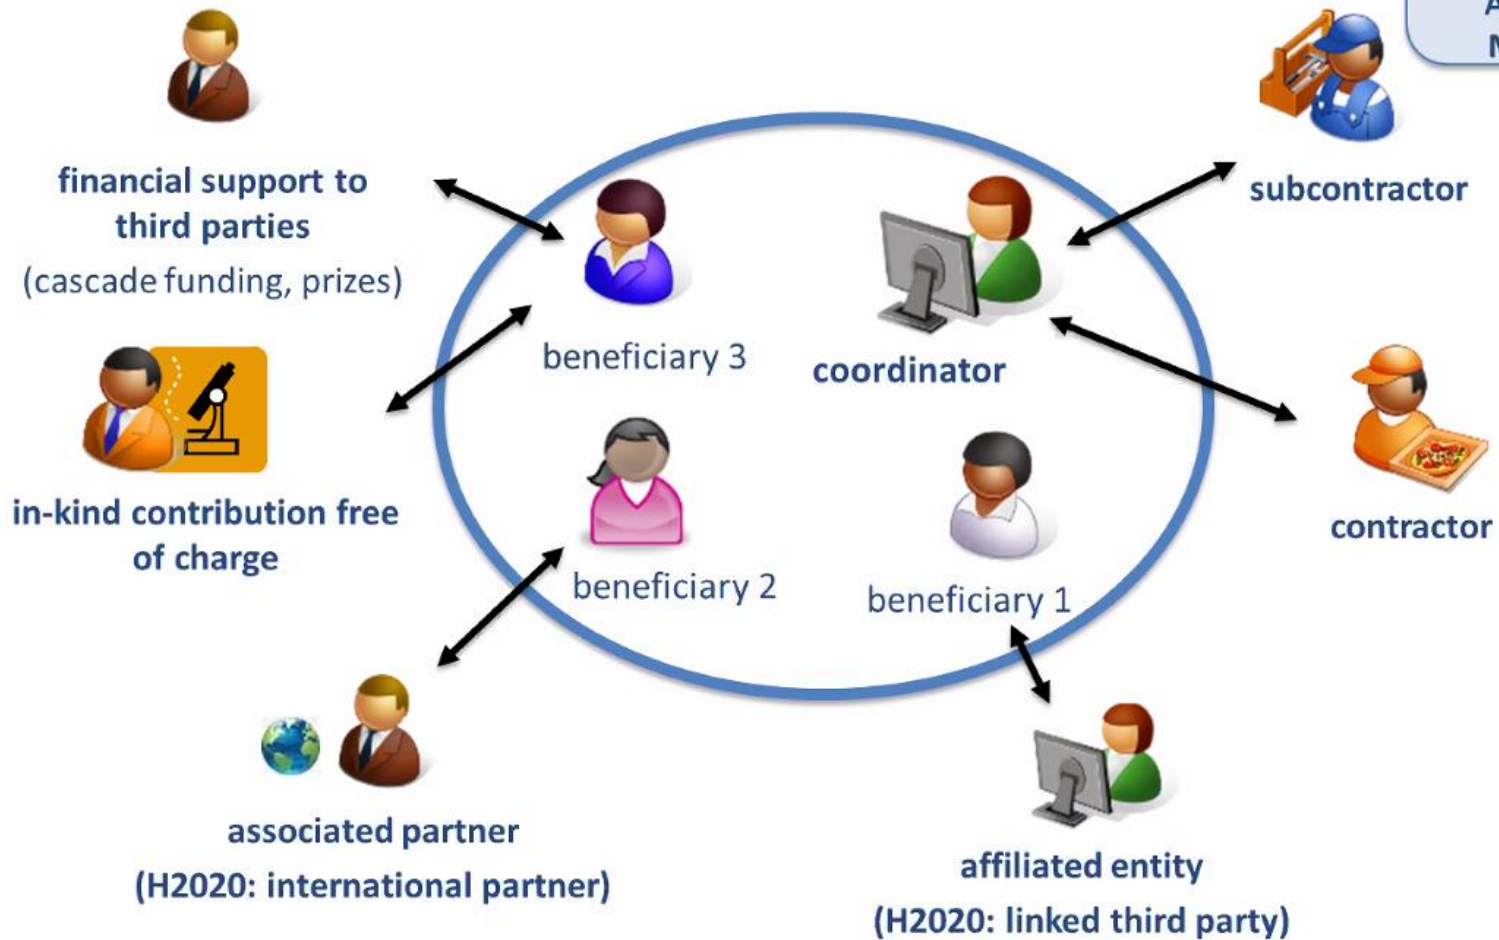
financial support to third parties
(cascade funding, prizes)

subcontractor

beneficiary 3

coordinator

in-kind contribution free of charge

contractor

beneficiary 2

beneficiary 1

associated partner
(H2020: international partner)

affiliated entity
(H2020: linked third party)